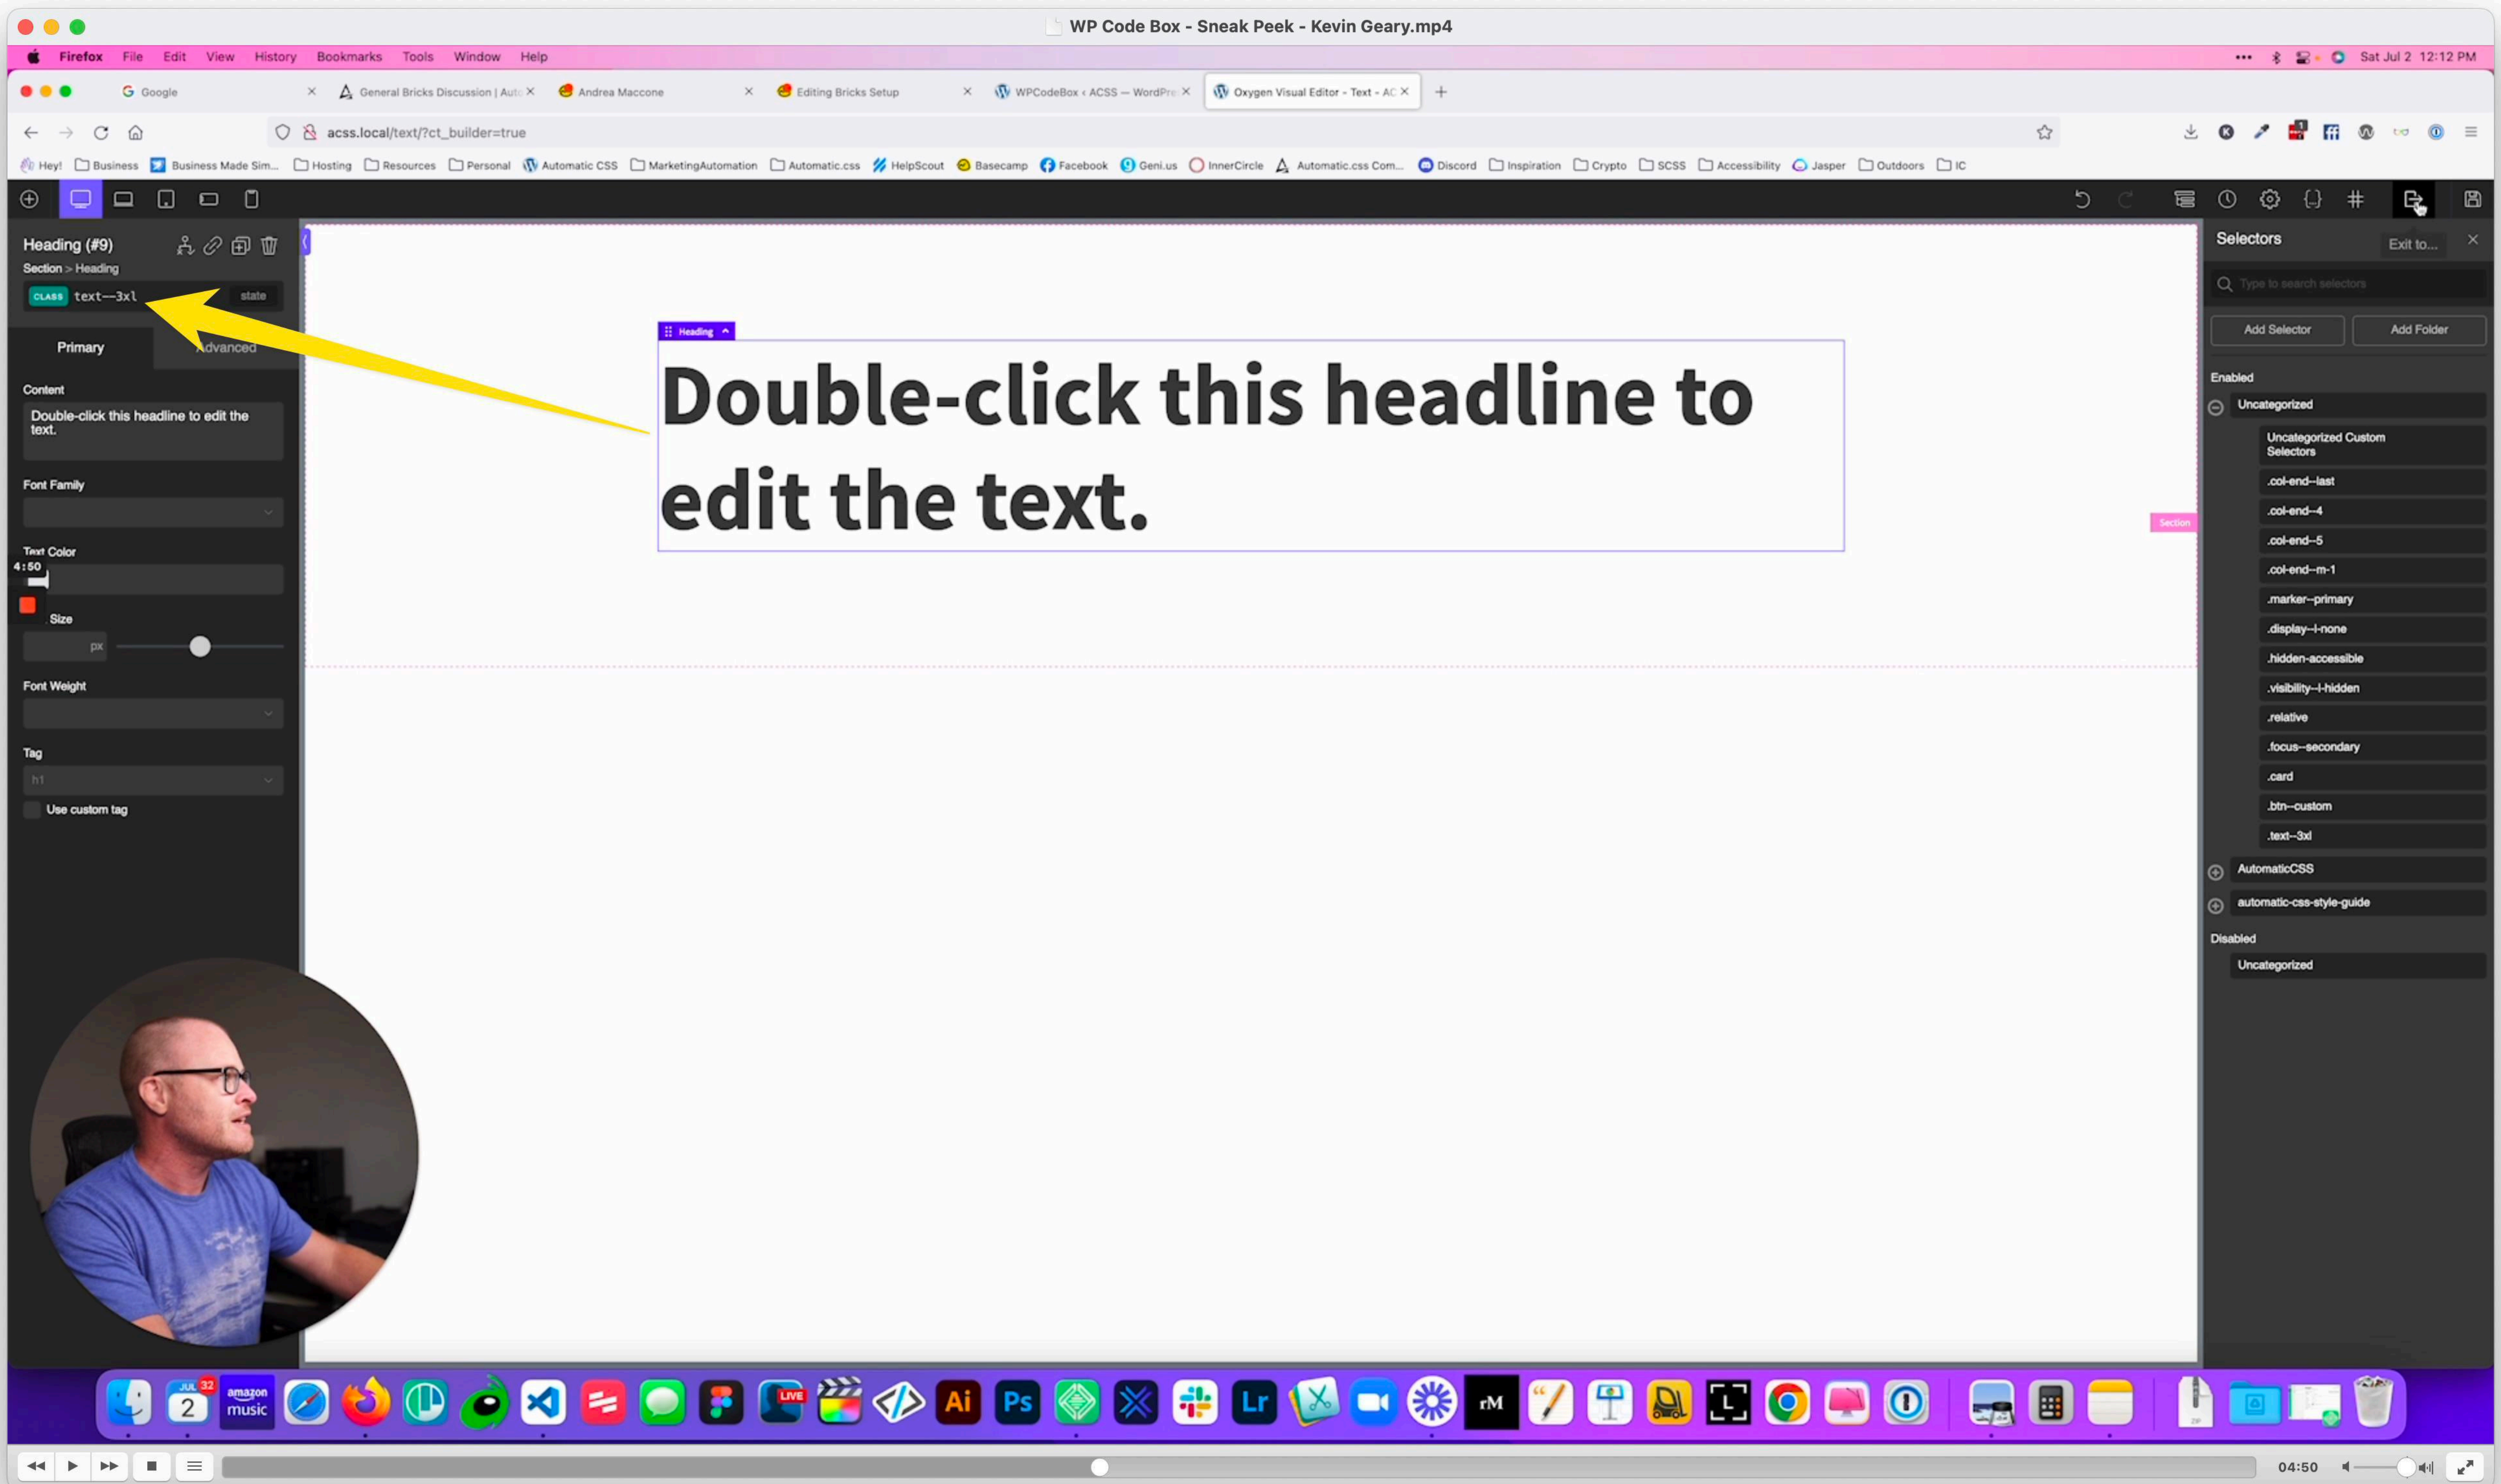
WP Code Box - Sneak Peek - Kevin Geary.mp4

Firefox File Edit View History Bookmarks Tools Window Help

Sat Jul 2 12:12 PM

Google | General Bricks Discussion | Aut | Andrea Maccone | Editing Bricks Setup | WPCodeBox ‹ ACSS — WordPr | Oxygen Visual Editor - Text - AC

acss.local/text/?ct_builder=true

Hey! Business Business Made Sim... Hosting Resources Personal Automatic CSS MarketingAutomation Automatic.css HelpScout Basecamp Facebook Geni.us InnerCircle Automatic.css Com... Discord Inspiration Crypto SCSS Accessibility Jasper Outdoors IC

Heading (#9)
Section > Heading
CLASS text—3xl state

Primary Advanced

Content
Double-click this headline to edit the text.

Font Family

Text Color
4:50

Size
px

Font Weight

Tag
h1

Use custom tag

Heading

Double-click this headline to edit the text.

Section

Selectors Exit to...

Type to search selectors

Add Selector Add Folder

Enabled

Uncategorized

Uncategorized Custom Selectors
.col-end--last
.col-end--4
.col-end--5
.col-end--m-1
.marker--primary
.display--l-none
.hidden-accessible
.visibility--l-hidden
.relative
.focus--secondary
.card
.btn--custom
.text--3xl

AutomaticCSS

automatic-css-style-guide

Disabled

Uncategorized

JUL 2 32 amazon music LIVE Ai Ps Lr rM

04:50